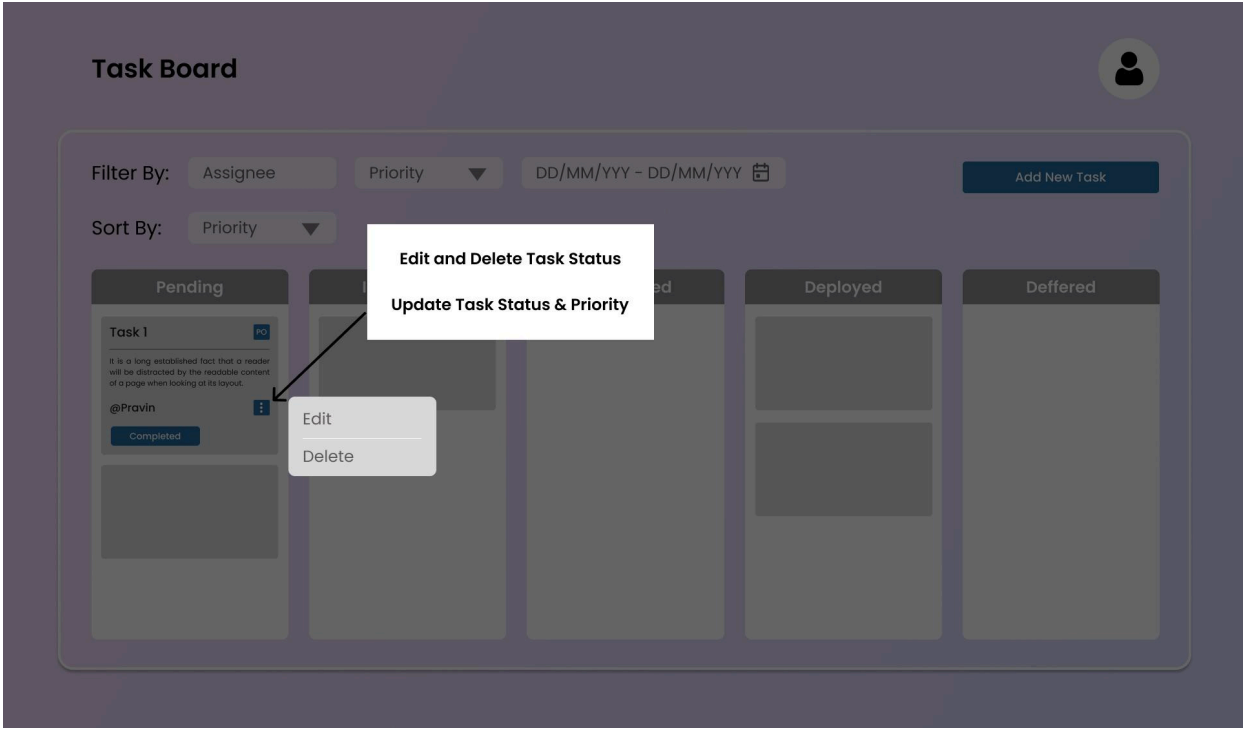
Task Board

Filter By: Assignee Priority DD/MM/YYY - DD/MM/YYY

Add New Task

Sort By: Priority

Edit and Delete Task Status

Update Task Status & Priority

Pending

I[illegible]

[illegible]ed

Deployed

Deffered

Task 1

P0

It is a long established fact that a reader will be distracted by the readable content of a page when looking at its layout.

@Pravin

Completed

Edit

Delete